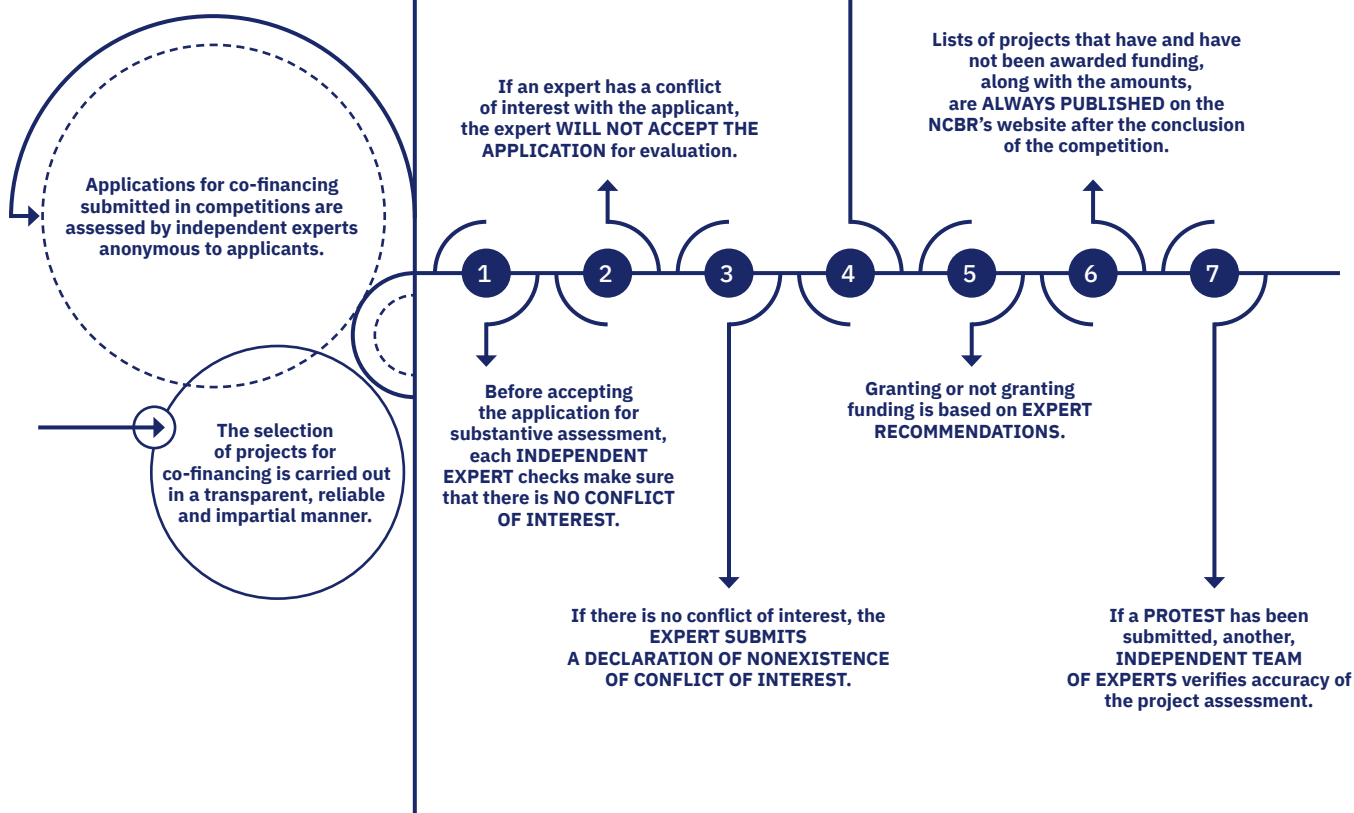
Applications for co-financing submitted in competitions are assessed by independent experts anonymous to applicants.

The selection of projects for co-financing is carried out in a transparent, reliable and impartial manner.

If an expert has a conflict of interest with the applicant, the expert WILL NOT ACCEPT THE APPLICATION for evaluation.

Lists of projects that have and have not been awarded funding, along with the amounts, are ALWAYS PUBLISHED on the NCBR's website after the conclusion of the competition.

1

2

3

4

5

6

7

Before accepting the application for substantive assessment, each INDEPENDENT EXPERT checks make sure that there is NO CONFLICT OF INTEREST.

Granting or not granting funding is based on EXPERT RECOMMENDATIONS.

If there is no conflict of interest, the EXPERT SUBMITS A DECLARATION OF NONEXISTENCE OF CONFLICT OF INTEREST.

If a PROTEST has been submitted, another, INDEPENDENT TEAM OF EXPERTS verifies accuracy of the project assessment.